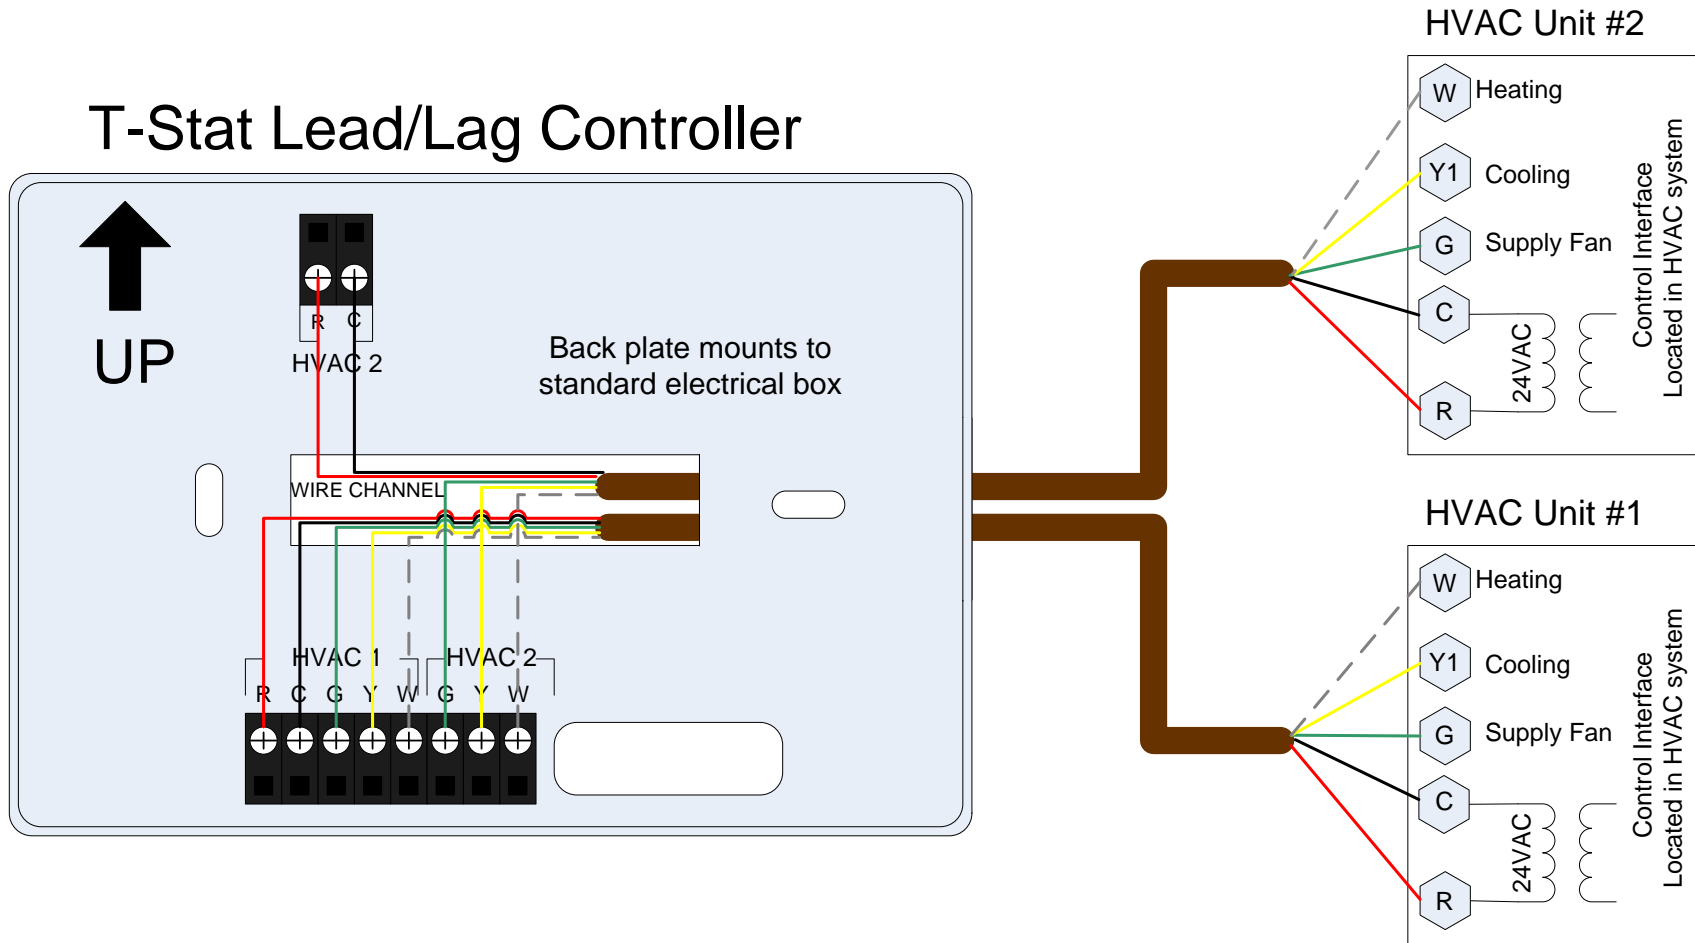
T-Stat Lead/Lag Controller

UP

R C
HVAC 2

Back plate mounts to standard electrical box

WIRE CHANNEL

HVAC 1 HVAC 2
R C G Y W G Y W

HVAC Unit #2
W Heating
Y1 Cooling
G Supply Fan
C
R
24VAC
Control Interface Located in HVAC system

HVAC Unit #1
W Heating
Y1 Cooling
G Supply Fan
C
R
24VAC
Control Interface Located in HVAC system